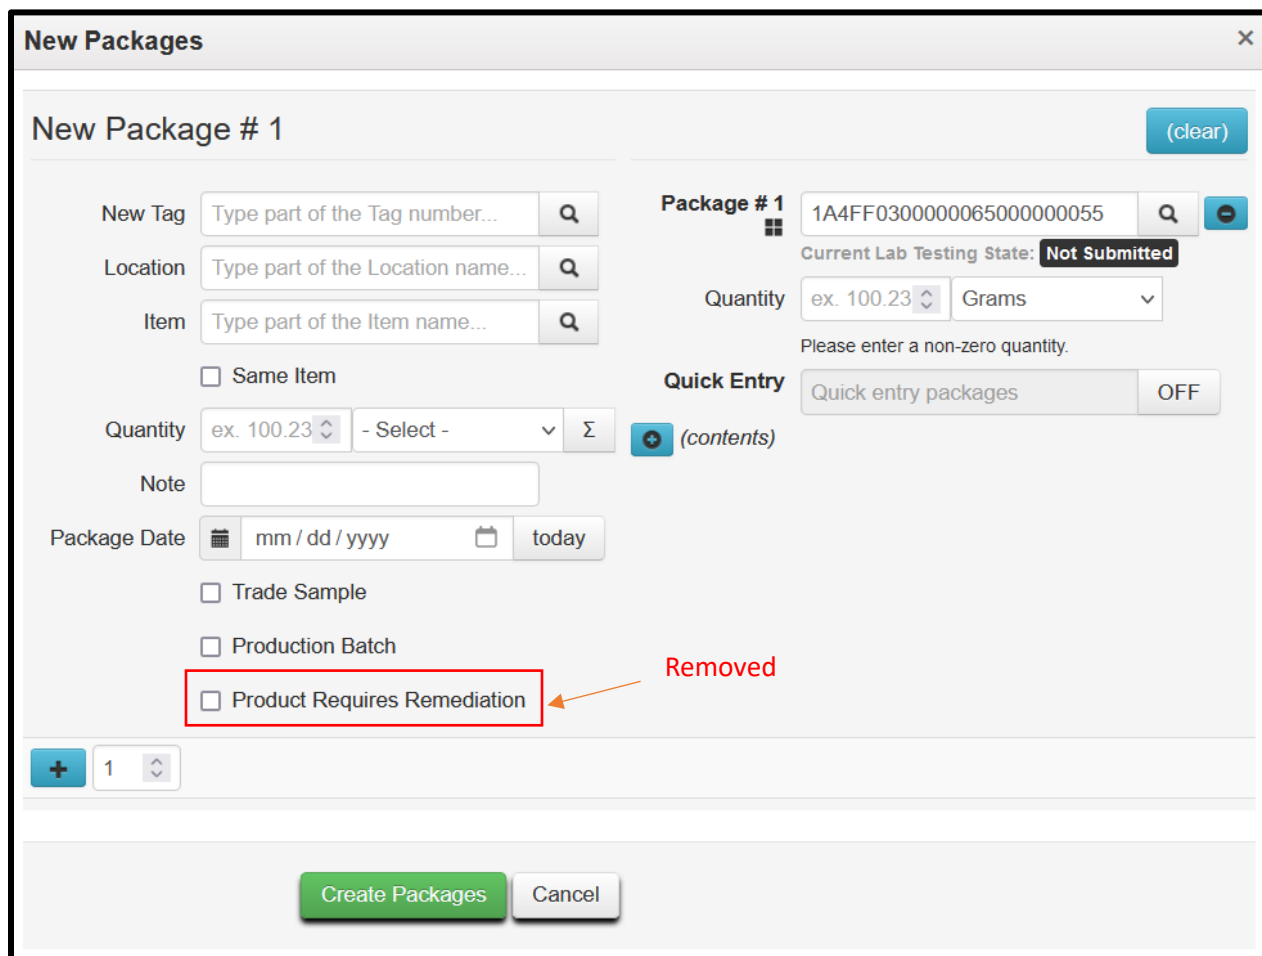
New Packages
×

New Package # 1
(clear)

New Tag Type part of the Tag number...
Location Type part of the Location name...
Item Type part of the Item name...
Same Item
Quantity ex. 100.23 - Select - Σ
Note
Package Date mm / dd / yyyy today
Trade Sample
Production Batch
Product Requires Remediation

Removed

Package # 1 1A4FF0300000065000000055
Current Lab Testing State: Not Submitted
Quantity ex. 100.23 Grams
Please enter a non-zero quantity.
Quick Entry Quick entry packages OFF
(contents)

1

Create Packages Cancel